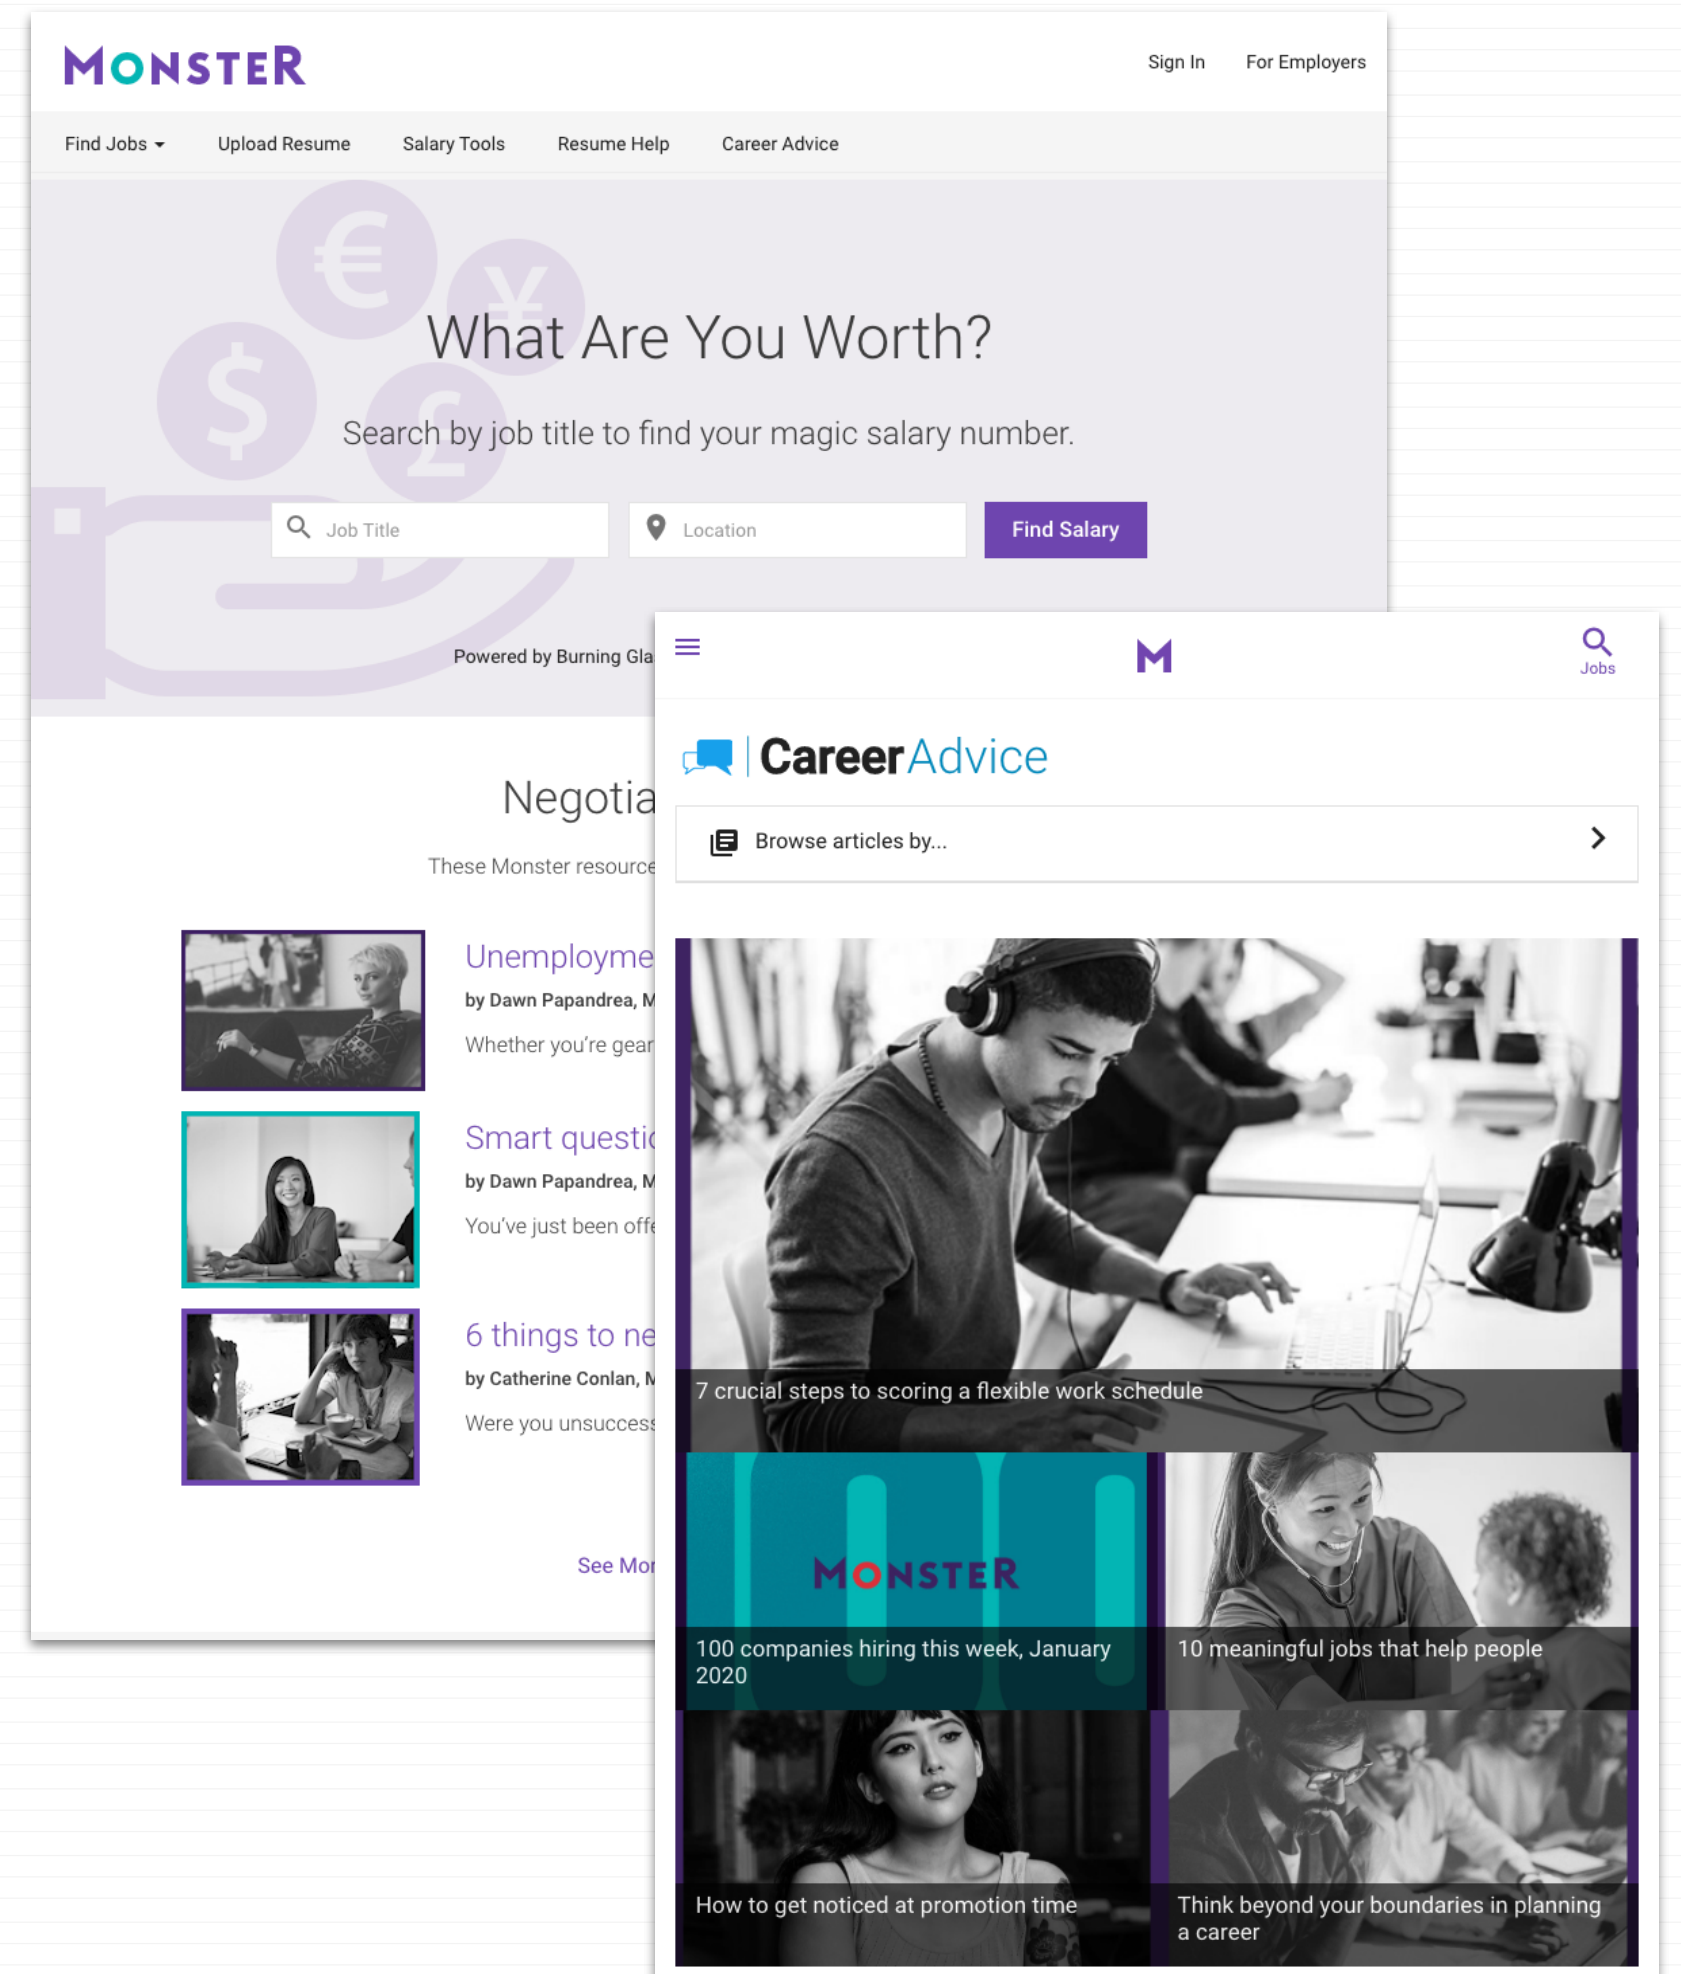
MONSTER

Sign In For Employers

Find Jobs Upload Resume Salary Tools Resume Help Career Advice

What Are You Worth?

Search by job title to find your magic salary number.

Job Title Location Find Salary

Powered by Burning Gla

Negotia

These Monster resource

Unemployme

by Dawn Papandrea, M

Whether you're gear

Smart questi

by Dawn Papandrea, M

You've just been offe

6 things to ne

by Catherine Conlan, M

Were you unsuccess

See Mor

M

Jobs

CareerAdvice

Browse articles by...

7 crucial steps to scoring a flexible work schedule

MONSTER

100 companies hiring this week, January 2020

10 meaningful jobs that help people

How to get noticed at promotion time

Think beyond your boundaries in planning a career